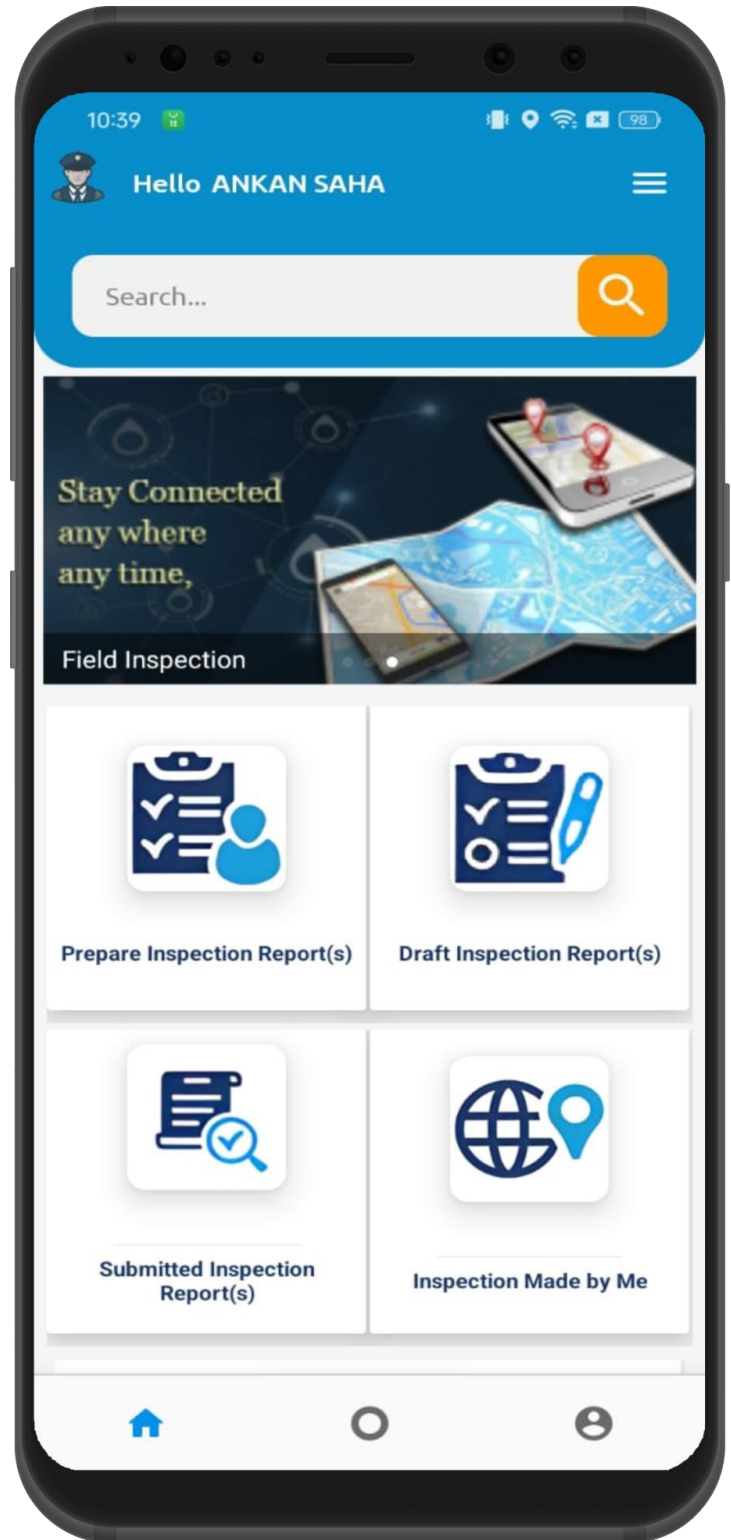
10:39

98

Hello ANKAN SAHA

Search...

Stay Connected
any where
any time,

Field Inspection

Prepare Inspection Report(s)

Draft Inspection Report(s)

Submitted Inspection Report(s)

Inspection Made by Me